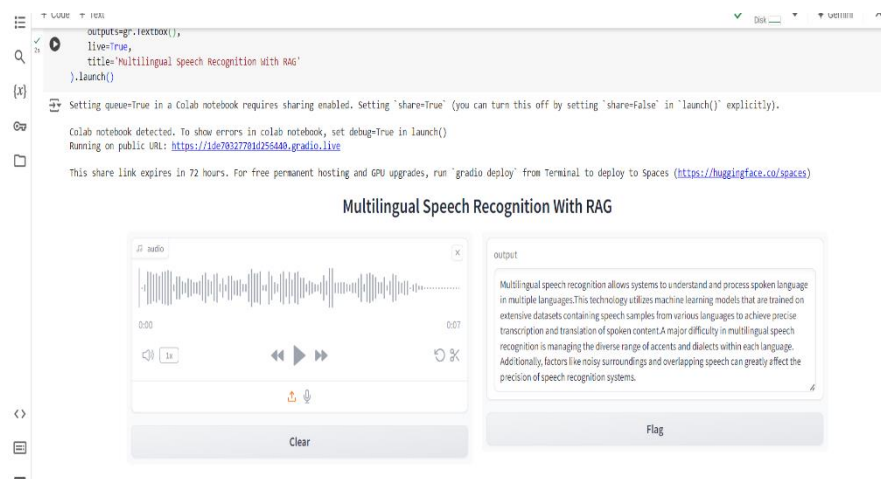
+ Code + Text

Disk

+ Gemini

outputs=gr.Textbox(),
live=True,
title='Multilingual Speech Recognition With RAG'
).launch()

Setting queue=True in a Colab notebook requires sharing enabled. Setting `share=True` (you can turn this off by setting `share=False` in `launch()` explicitly).

Colab notebook detected. To show errors in colab notebook, set debug=True in launch()
Running on public URL: https://1de70327781d256440.gradio.live

This share link expires in 72 hours. For free permanent hosting and GPU upgrades, run `gradio deploy` from Terminal to deploy to Spaces (https://huggingface.co/spaces)

Multilingual Speech Recognition With RAG

audio

0:00

0:07

1x

Clear

output

Multilingual speech recognition allows systems to understand and process spoken language in multiple languages.This technology utilizes machine learning models that are trained on extensive datasets containing speech samples from various languages to achieve precise transcription and translation of spoken content.A major difficulty in multilingual speech recognition is managing the diverse range of accents and dialects within each language. Additionally, factors like noisy surroundings and overlapping speech can greatly affect the precision of speech recognition systems.

Flag